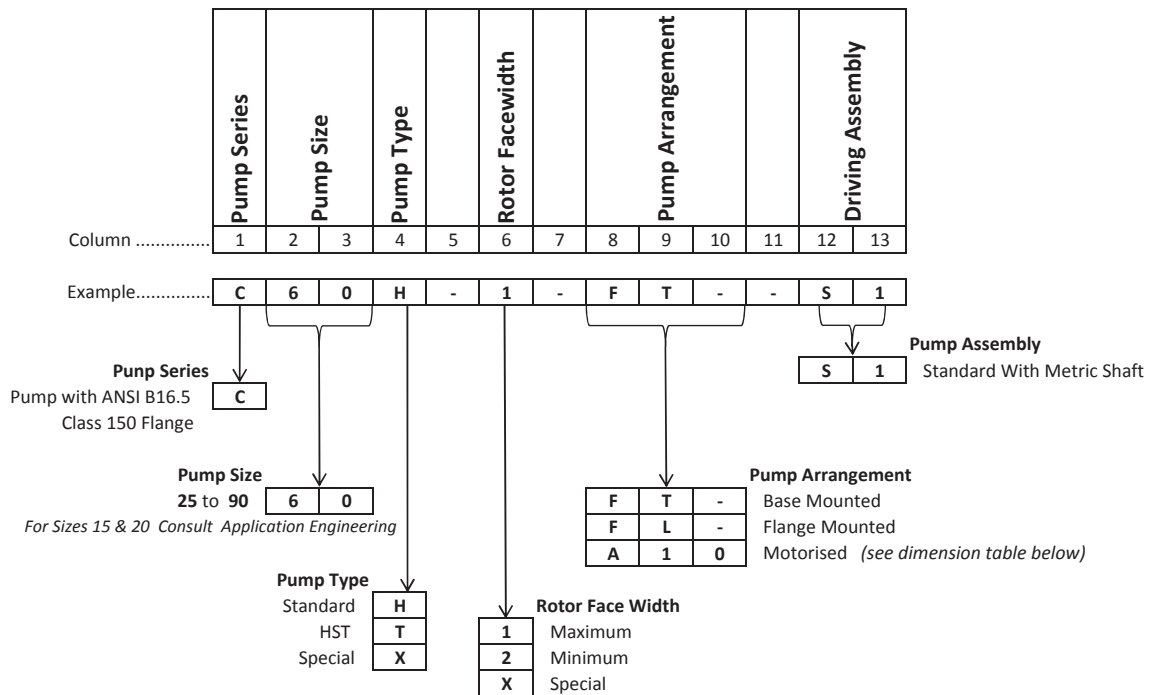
| Pump Series | Pump Size | | Pump Type | | Rotor Facewidth | | Pump Arrangement | | | | Driving Assembly | |
|---|---|---|---|---|---|---|---|---|---|---|---|---|
| 1 | 2 | 3 | 4 | 5 | 6 | 7 | 8 | 9 | 10 | 11 | 12 | 13 |

Column ............... 1 2 3 4 5 6 7 8 9 10 11 12 13

Example.............. C 6 0 H - 1 - F T - - S 1

Pump Assembly
| S | 1 | Standard With Metric Shaft |

Pump Series
Pump with ANSI B16.5 Class 150 Flange | C |

Pump Size
25 to 90 | 6 | 0 |
For Sizes 15 & 20 Consult Application Engineering

Pump Arrangement
| F | T | - | Base Mounted |
|---|---|---|---|
| F | L | - | Flange Mounted |
| A | 1 | 0 | Motorised (see dimension table below) |

Pump Type
| Standard | H |
|---|---|
| HST | T |
| Special | X |

Rotor Face Width
| 1 | Maximum |
|---|---|
| 2 | Minimum |
| X | Special |